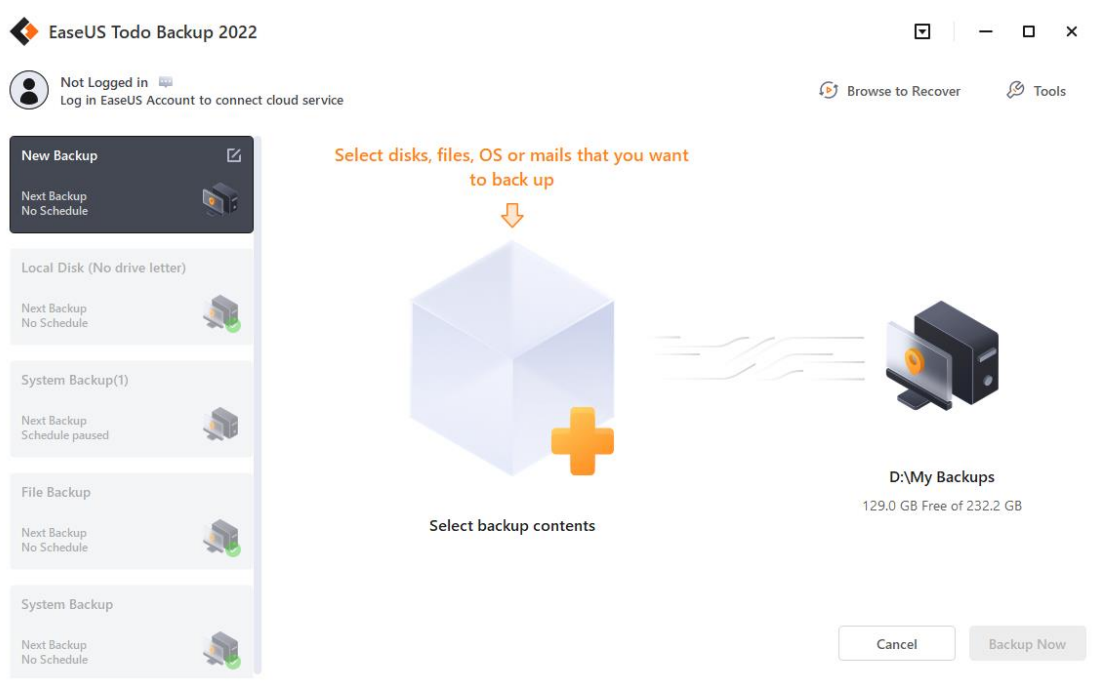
EaseUS Todo Backup 2022

Not Logged in
Log in EaseUS Account to connect cloud service

Browse to Recover

Tools

New Backup
Next Backup
No Schedule

Local Disk (No drive letter)
Next Backup
No Schedule

System Backup(1)
Next Backup
Schedule paused

File Backup
Next Backup
No Schedule

System Backup
Next Backup
No Schedule

Select disks, files, OS or mails that you want to back up

Select backup contents

D:\My Backups
129.0 GB Free of 232.2 GB

Cancel

Backup Now